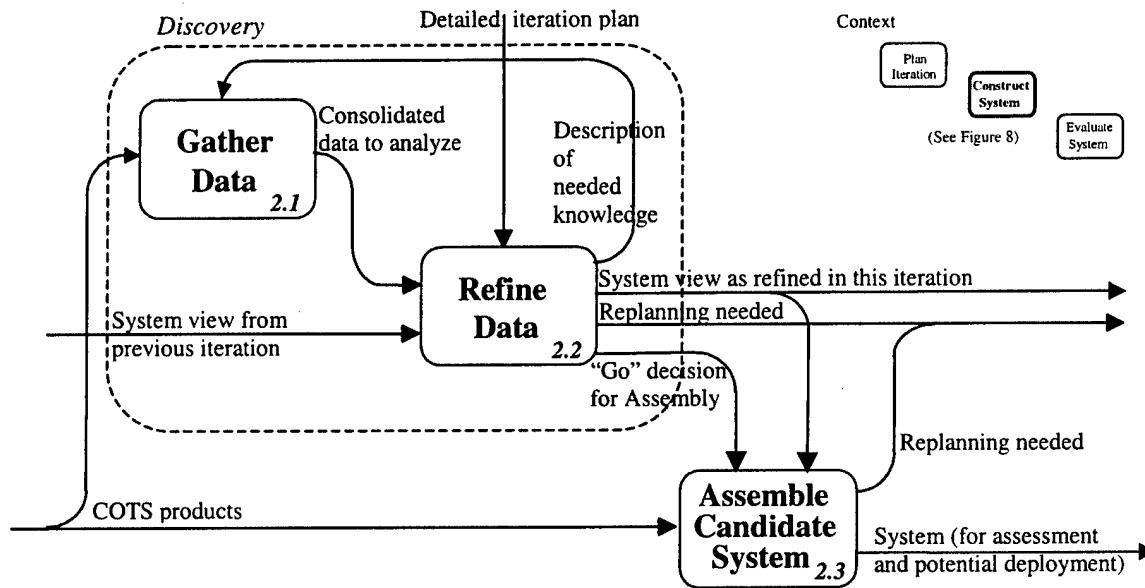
Discovery

Detailed iteration plan

Context

Plan Iteration

Construct System

(See Figure 8)

Evaluate System

Gather Data 2.1

Consolidated data to analyze

Description of needed knowledge

Refine Data 2.2

System view as refined in this iteration

Replanning needed

System view from previous iteration

"Go" decision for Assembly

Replanning needed

COTS products

Assemble Candidate System 2.3

System (for assessment and potential deployment)